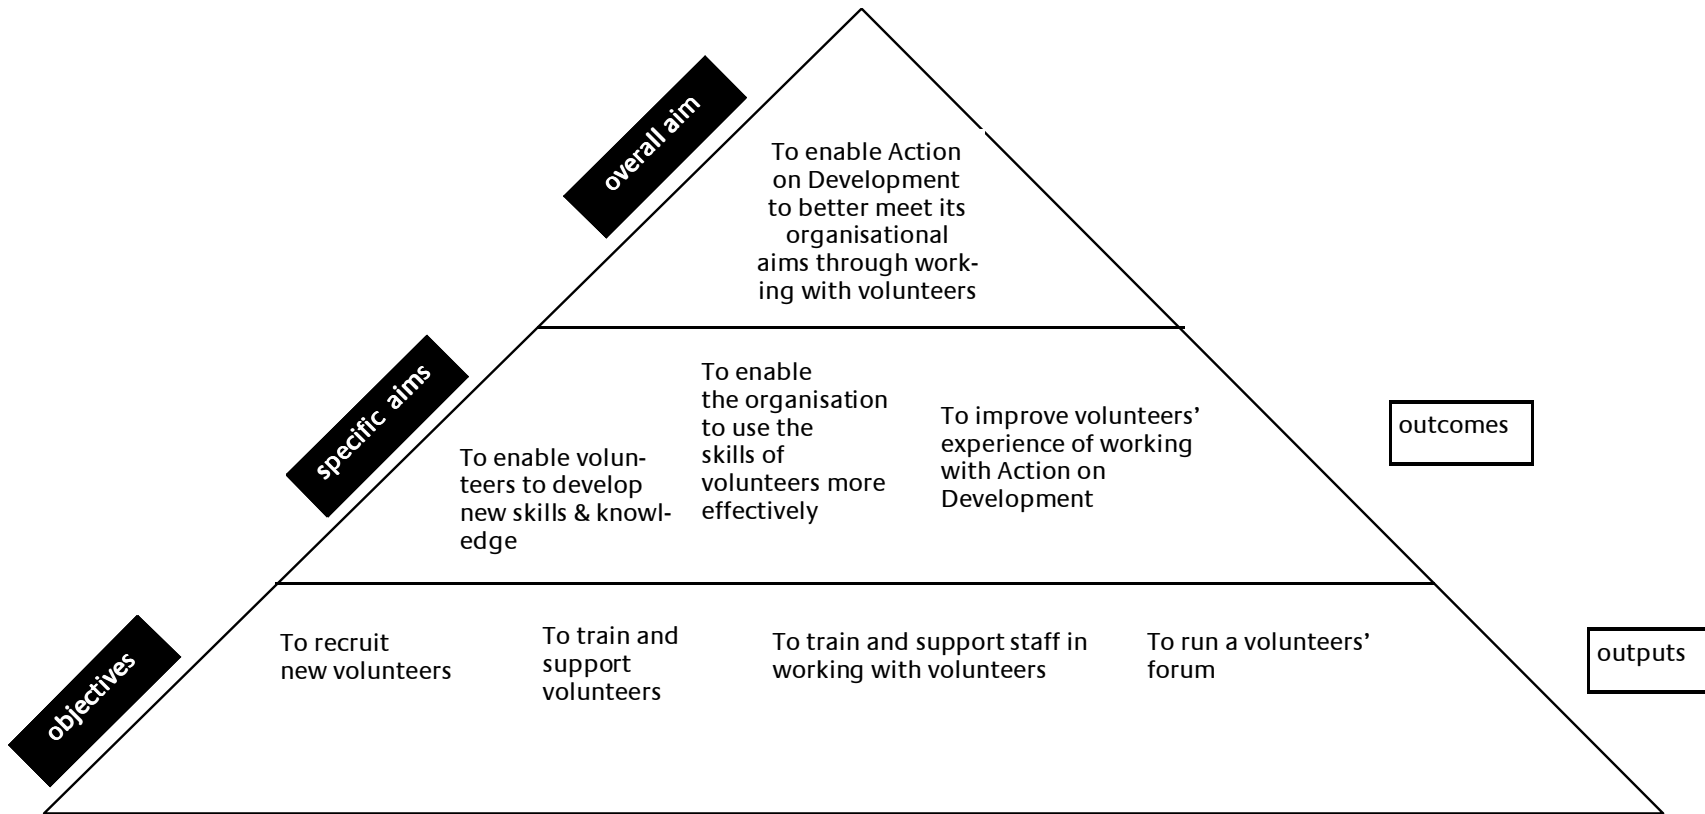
overall aim

To enable Action on Development to better meet its organisational aims through working with volunteers

specific aims

To enable volunteers to develop new skills & knowledge

To enable the organisation to use the skills of volunteers more effectively

To improve volunteers' experience of working with Action on Development

outcomes

objectives

To recruit new volunteers

To train and support volunteers

To train and support staff in working with volunteers

To run a volunteers' forum

outputs